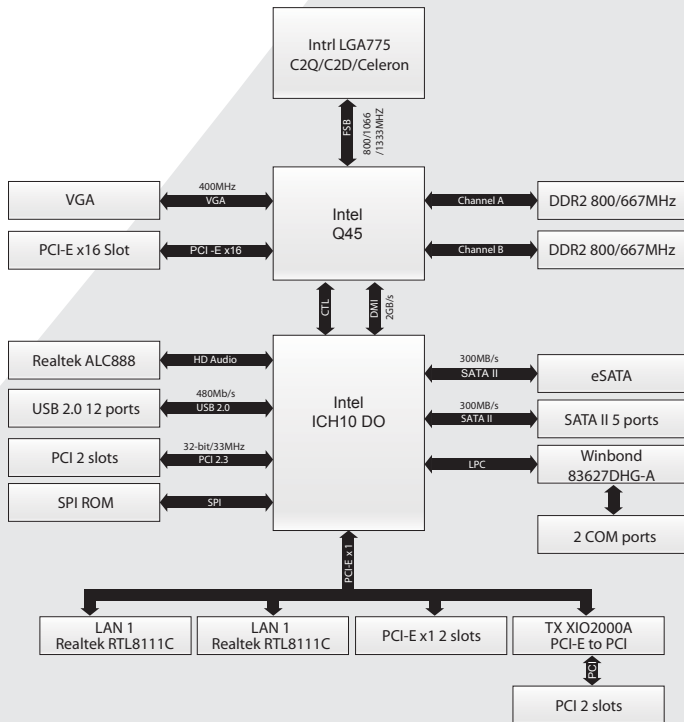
Intrl LGA775
C2Q/C2D/Celeron

FSB
800/1066
/1333MHZ

VGA
400MHz
VGA

Intel
Q45

Channel A
DDR2 800/667MHz

PCI-E x16 Slot
PCI -E x16

Channel B
DDR2 800/667MHz

CTL
DMI
2GB/s

Realtek ALC888
HD Audio

Intel
ICH10 DO

300MB/s
SATA II
eSATA

USB 2.0 12 ports
480Mb/s
USB 2.0

300MB/s
SATA II
SATA II 5 ports

PCI 2 slots
32-bit/33MHz
PCI 2.3

LPC
Winbond
83627DHG-A

SPI ROM
SPI

2 COM ports

PCI-E x 1

LAN 1
Realtek RTL8111C

LAN 1
Realtek RTL8111C

PCI-E x1 2 slots

TX XIO2000A
PCI-E to PCI

PCI

PCI 2 slots